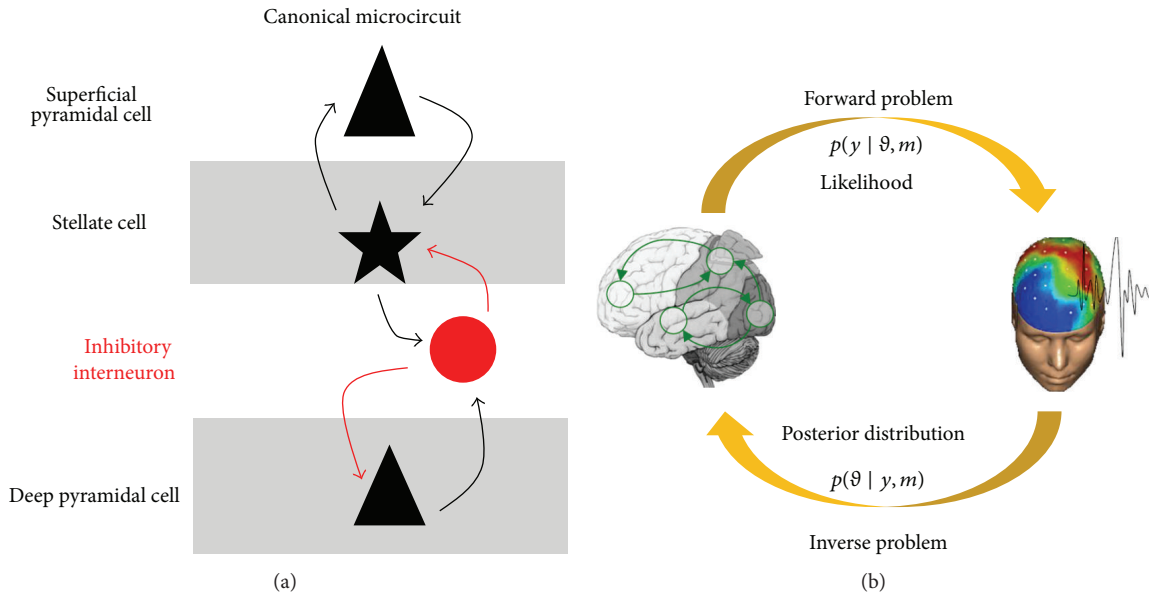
Canonical microcircuit

Superficial pyramidal cell

Stellate cell

Inhibitory interneuron

Deep pyramidal cell

(a)

Forward problem

$p(y \mid \vartheta, m)$

Likelihood

Posterior distribution

$p(\vartheta \mid y, m)$

Inverse problem

(b)